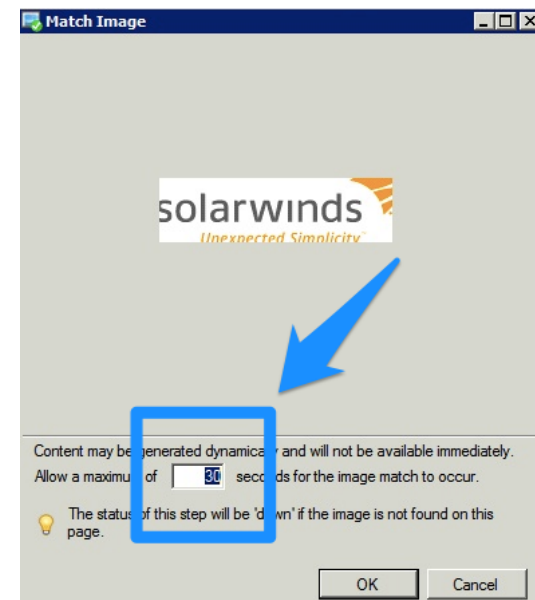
Match Image

solarwinds
Unexpected Simplicity

Content may be generated dynamica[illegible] and will not be available immediately.
Allow a maximu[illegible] of 30 seco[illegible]ds for the image match to occur.

The status of this step will be 'd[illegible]wn' if the image is not found on this page.

OK
Cancel